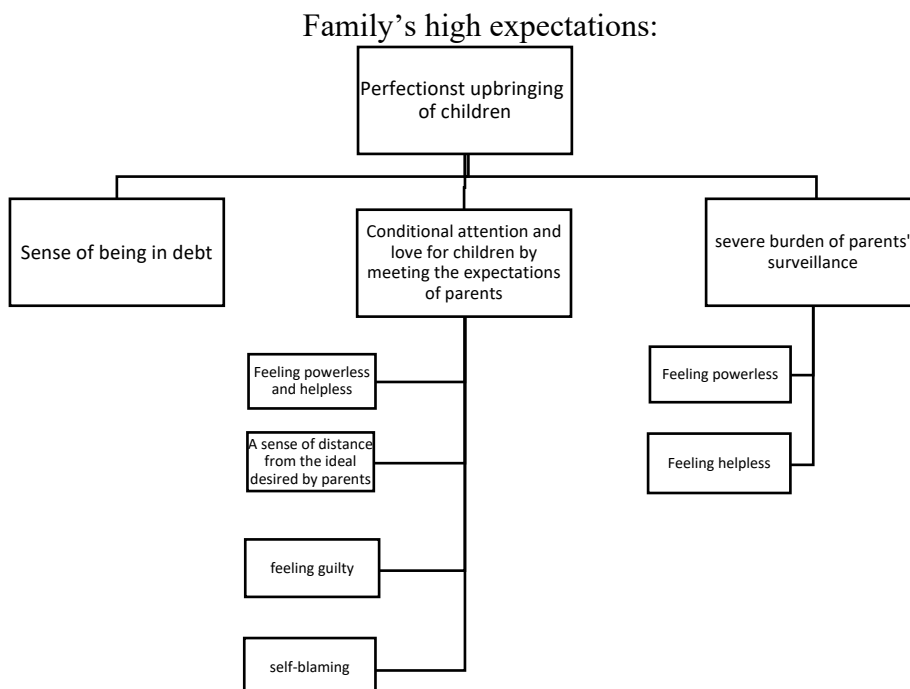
Family's high expectations:

Perfectionst upbringing of children

Sense of being in debt

Conditional attention and love for children by meeting the expectations of parents

severe burden of parents' surveillance

Feeling powerless and helpless

A sense of distance from the ideal desired by parents

feeling guilty

self-blaming

Feeling powerless

Feeling helpless